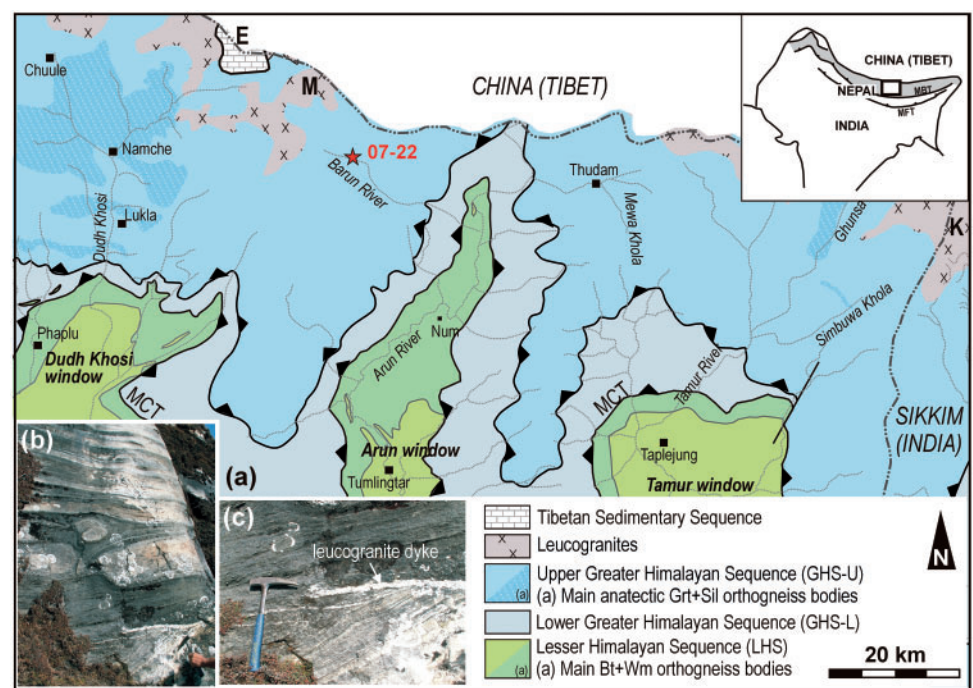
E
Chuule
M
CHINA (TIBET)
Namche
07-22
Barun River
Thudam
Dudh Khosi
Lukla
Mewa Khola
Ghunsa
K
CHINA (TIBET)
NEPAL
MBT
MFT
INDIA
Phaplu
Dudh Khosi window
MCT
Arun River
Num
Simbuwa Khola
Tamur River
MCT
SIKKIM (INDIA)
(b)
(a)
Arun window
Tumlingtar
Taplejung
Tamur window
(c)
leucogranite dyke
Tibetan Sedimentary Sequence
Leucogranites
Upper Greater Himalayan Sequence (GHS-U)
(a) (a) Main anatectic Grt+Sil orthogneiss bodies
Lower Greater Himalayan Sequence (GHS-L)
Lesser Himalayan Sequence (LHS)
(a) (a) Main Bt+Wm orthogneiss bodies
N
20 km